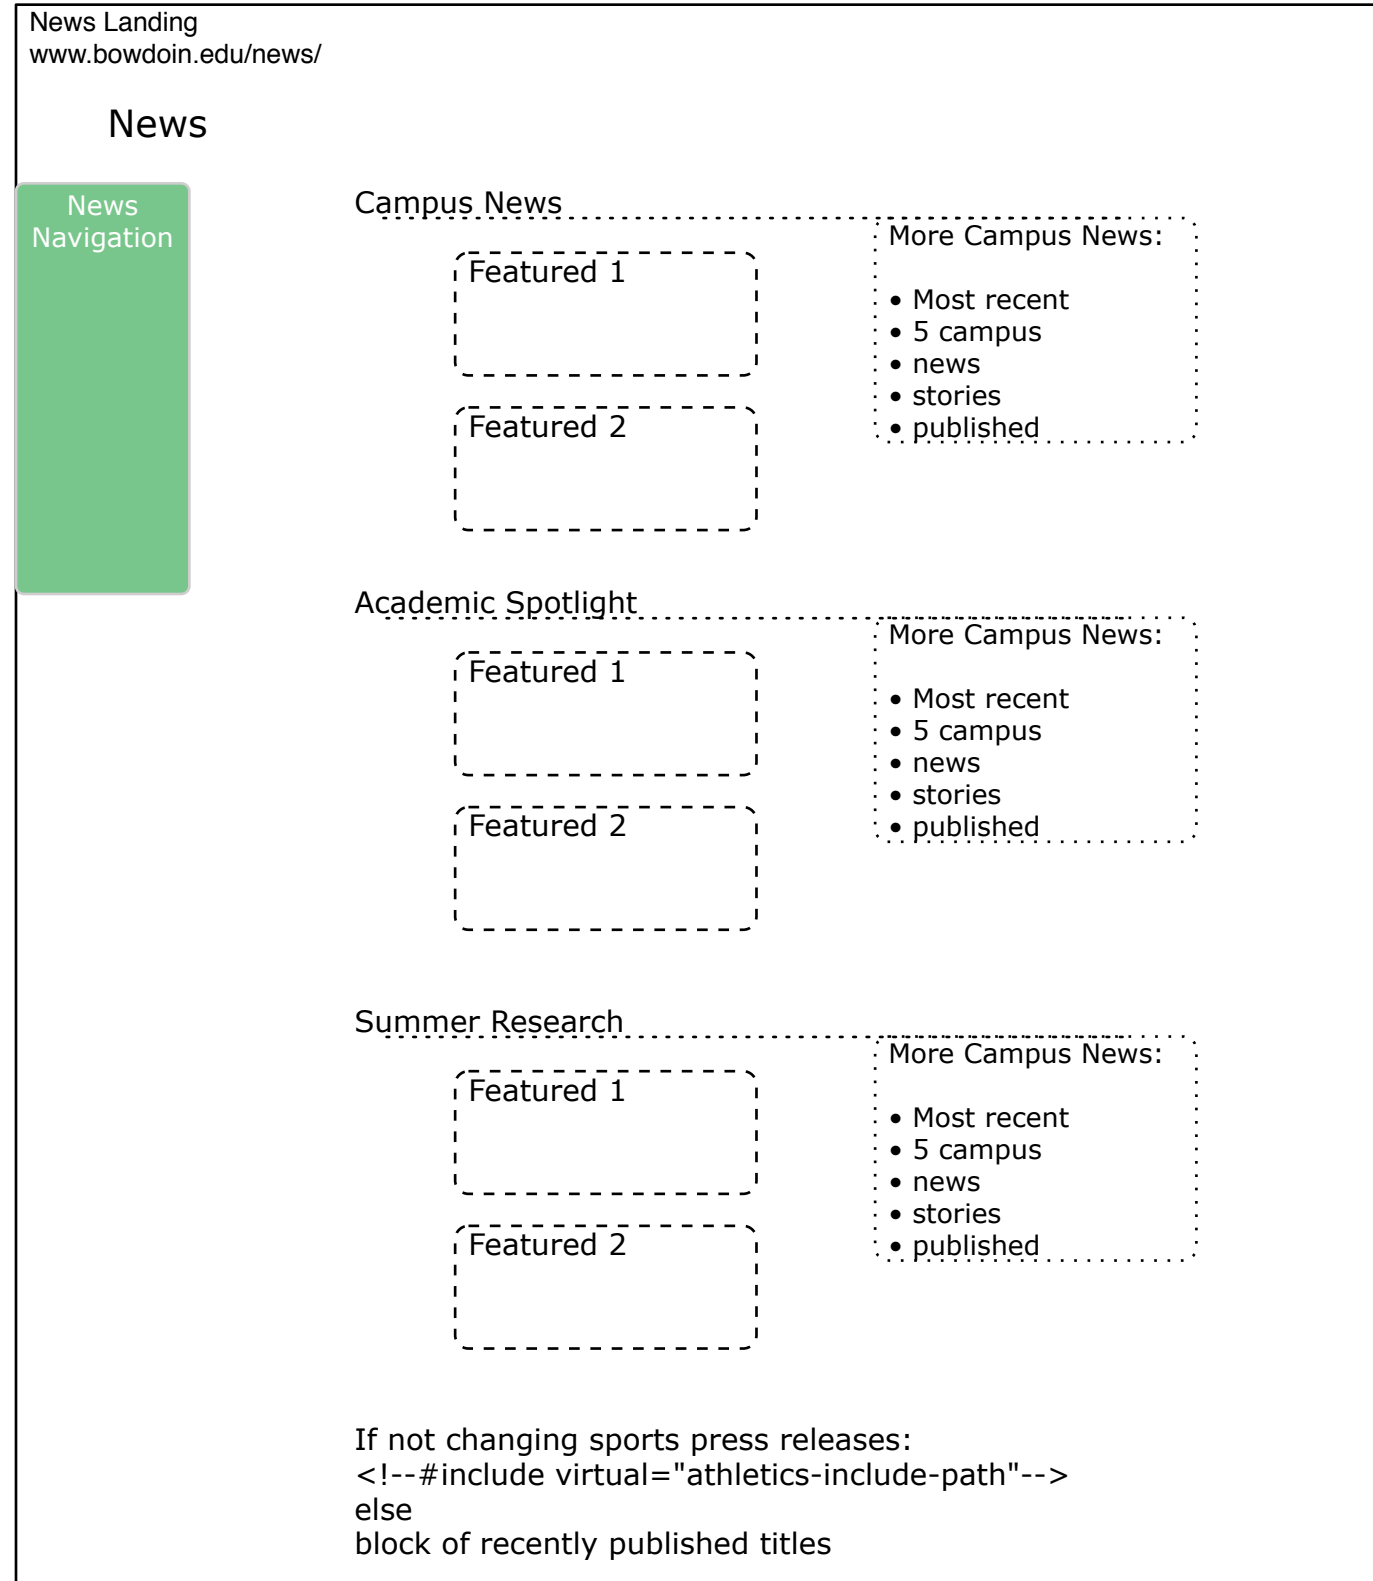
News Landing
www.bowdoin.edu/news/

News

News Navigation

Campus News

Featured 1

Featured 2

More Campus News:

- Most recent
- 5 campus
- news
- stories
- published

Academic Spotlight

Featured 1

Featured 2

More Campus News:

- Most recent
- 5 campus
- news
- stories
- published

Summer Research

Featured 1

Featured 2

More Campus News:

- Most recent
- 5 campus
- news
- stories
- published

If not changing sports press releases:
<!--#include virtual="athletics-include-path"-->
else
block of recently published titles